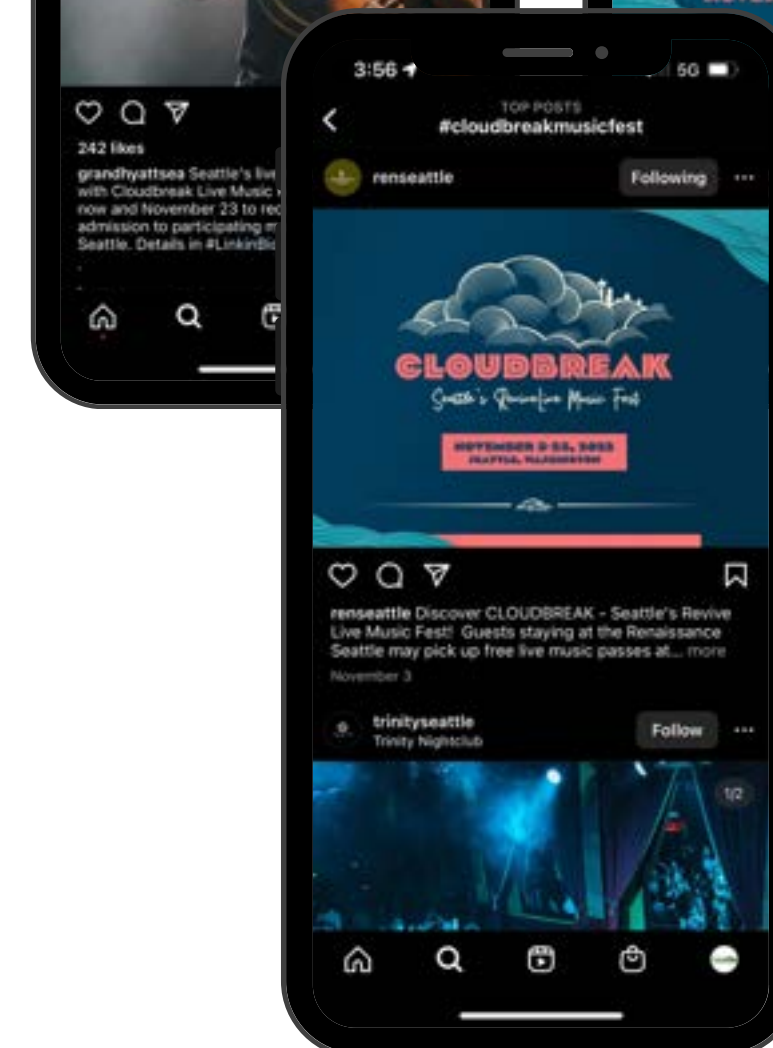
242 likes

grandhyattsea Seattle's live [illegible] with Cloudbreak Live Music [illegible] now and November 23 to re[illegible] admission to participating m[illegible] Seattle. Details in #LinkinBi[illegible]

3:56 5G

TOP POSTS
#cloudbreakmusicfest

renseattle Following ···

CLOUDBREAK
Seattle's Revive Live Music Fest

NOVEMBER 3-23, 2022
SEATTLE, WASHINGTON

renseattle Discover CLOUDBREAK - Seattle's Revive Live Music Fest! Guests staying at the Renaissance Seattle may pick up free live music passes at... more

November 3

trinityseattle
Trinity Nightclub
Follow ···

1/2